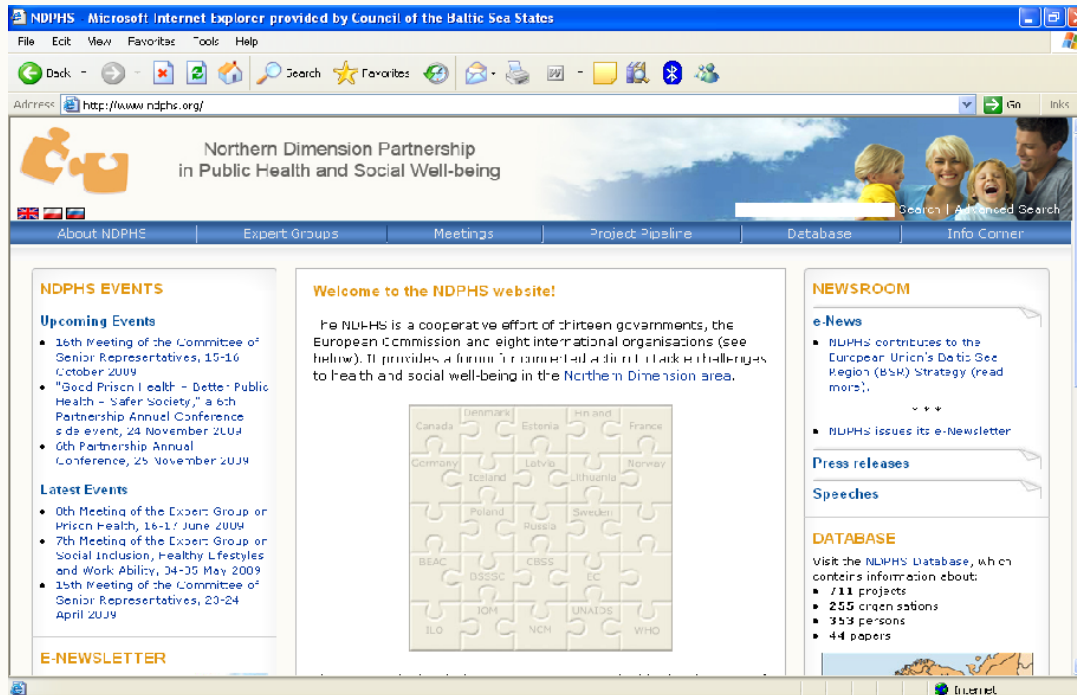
NDPHS - Microsoft Internet Explorer provided by Council of the Baltic Sea States

File Edit View Favorites Tools Help

Back Search Favorites

Address http://www.ndphs.org/ Go Links

Northern Dimension Partnership in Public Health and Social Well-being

Search | Advanced Search

About NDPHS | Expert Groups | Meetings | Project Pipeline | Database | Info Corner

NDPHS EVENTS

Upcoming Events

- 16th Meeting of the Committee of Senior Representatives, 15-16 October 2009
- "Good Prison Health - Better Public Health - Safer Society," a 6th Partnership Annual Conference side event, 24 November 2009
- 6th Partnership Annual Conference, 25 November 2009

Latest Events

- 0th Meeting of the Expert Group on Prison Health, 16-17 June 2009
- 7th Meeting of the Expert Group on Social Inclusion, Healthy Lifestyles and Work Ability, 04-05 May 2009
- 15th Meeting of the Committee of Senior Representatives, 23-24 April 2009

E-NEWSLETTER

Welcome to the NDPHS website!

The NDPHS is a cooperative effort of thirteen governments, the European Commission and eight international organisations (see below). It provides a forum for concerted action to tackle challenges to health and social well-being in the Northern Dimension area.

Canada Denmark Estonia Finland France Germany Iceland Latvia Lithuania Norway Poland Russia Sweden BEAC BSSSC CBSS EC IOM UNAIDS ILO NCM WHO

NEWSROOM

e-News

- NDPHS contributes to the European Union's Baltic Sea Region (BSR) Strategy (read more).

* * *

- NDPHS issues its e-Newsletter

Press releases

Speeches

DATABASE

Visit the NDPHS Database, which contains information about:
- 711 projects
- 255 organisations
- 353 persons
- 44 papers

Internet